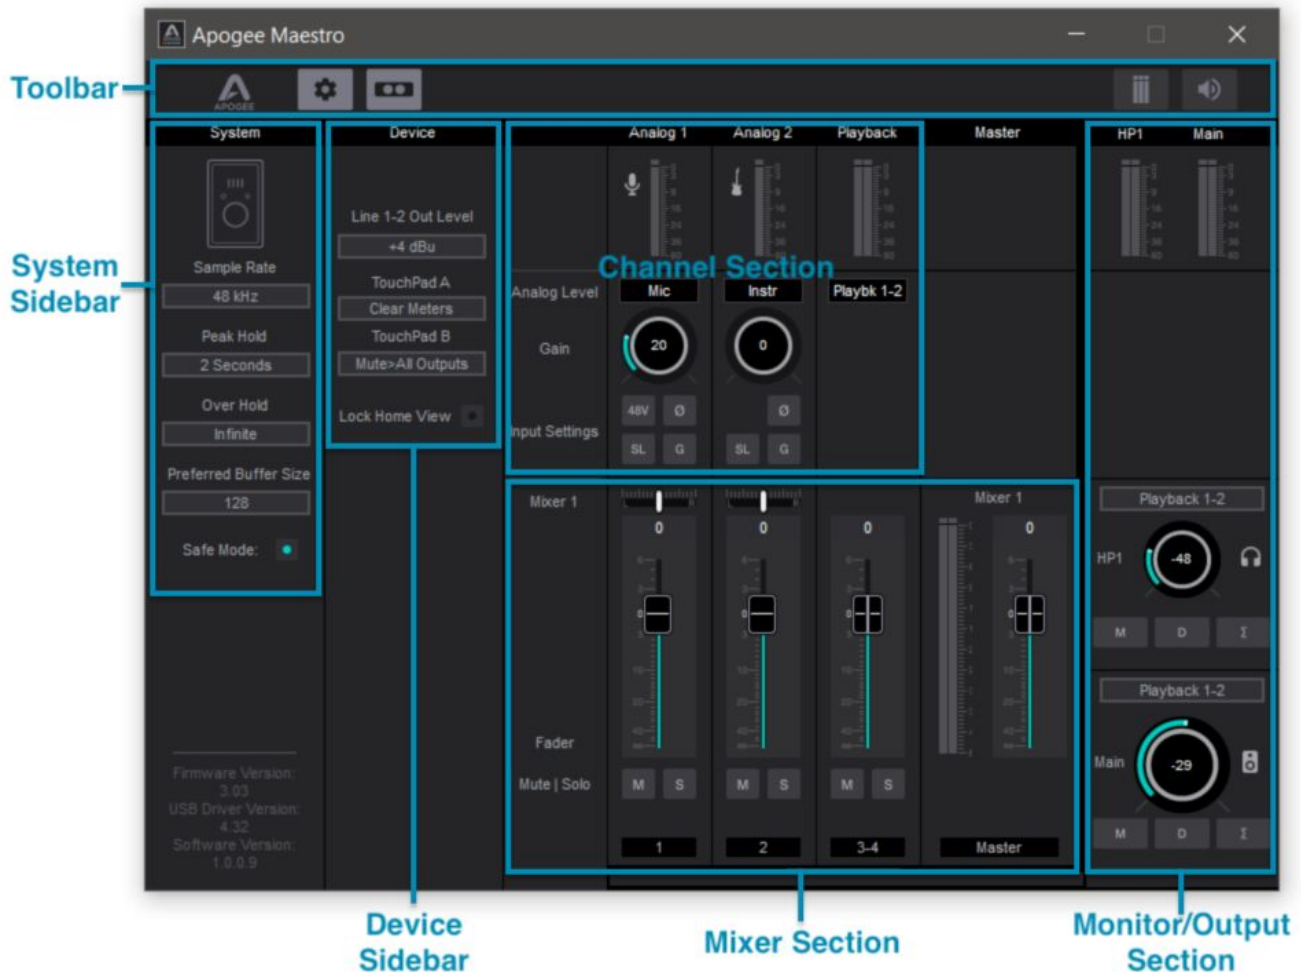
Apogee Maestro

Toolbar

APOGEE

System Sidebar

System

Sample Rate
48 kHz
Peak Hold
2 Seconds
Over Hold
Infinite
Preferred Buffer Size
128
Safe Mode:

Firmware Version:
3.03
USB Driver Version:
4.32
Software Version:
1.0.0.9

Device

Line 1-2 Out Level
+4 dBu
TouchPad A
Clear Meters
TouchPad B
Mute>All Outputs
Lock Home View

Analog 1
Analog 2
Playback
Master

Channel Section

Analog Level
Mic
Instr
Playbk 1-2
Gain
20
0
Input Settings
48V
Ø
Ø
SL
G
SL
G

Mixer 1
0
0
0
Mixer 1
0
Fader
Mute | Solo
M
S
M
S
M
S
1
2
3-4
Master

HP1
Main

Playback 1-2
HP1
-48
M
D
Σ
Playback 1-2
Main
-29
M
D
Σ

Device Sidebar

Mixer Section

Monitor/Output Section